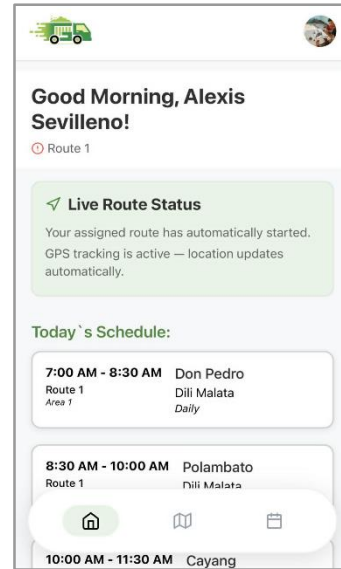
Good Morning, Alexis Sevilleno!

Route 1

Live Route Status

Your assigned route has automatically started. GPS tracking is active — location updates automatically.

Today`s Schedule:

7:00 AM - 8:30 AM
Route 1
Area 1
Don Pedro
Dili Malata
Daily

8:30 AM - 10:00 AM
Route 1
Polambato
Dili Malata

10:00 AM - 11:30 AM
Cayang